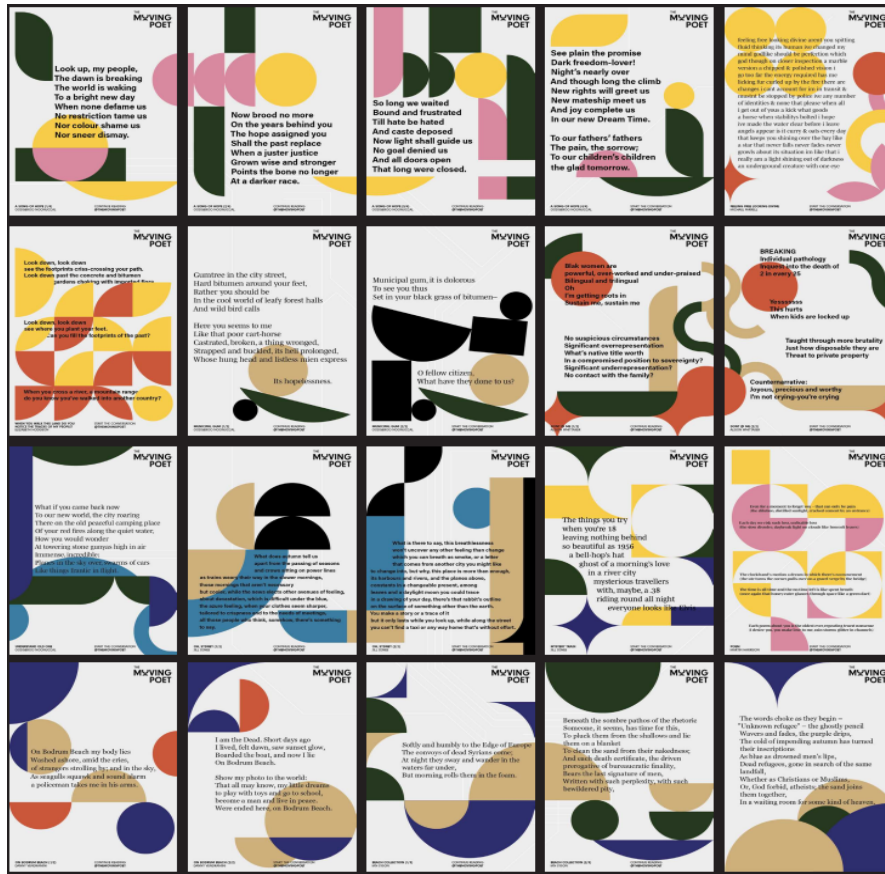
THE MOVING POET

Look up, my people,
The dawn is breaking
The world is waking
To a bright new day
When none defame us
No restriction tame us
Nor colour shame us
Nor sneer dismay.

A SONG OF HOPE (1/4)
OODGEROO NOONUCCAL

THE MOVING POET

Now brood no more
On the years behind you
The hope assigned you
Shall the past replace
When a juster justice
Grown wise and stronger
Points the bone no longer
At a darker race.

A SONG OF HOPE (2/4)
OODGEROO NOONUCCAL

CONTINUE READING
START THE CONVERSATION
@THEMOVINGPOET

THE MOVING POET

So long we waited
Bound and frustrated
Till hate be hated
And caste deposed
Now light shall guide us
No goal denied us
And all doors open
That long were closed.

A SONG OF HOPE (3/4)
OODGEROO NOONUCCAL

THE MOVING POET

See plain the promise
Dark freedom-lover!
Night's nearly over
And though long the climb
New rights will greet us
New mateship meet us
And joy complete us
In our new Dream Time.

To our fathers' fathers
The pain, the sorrow;
To our children's children
the glad tomorrow.

A SONG OF HOPE (4/4)
OODGEROO NOONUCCAL

START THE CONVERSATION
@THEMOVINGPOET

THE MOVING POET

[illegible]

THE MOVING POET

Look down, look down
see the footprints criss-crossing your path.
Look down past the concrete and bitumen
gardens clothing with imported flora.

Look down, look down
see where you plant your feet.
Can you fill the footprints of the past?

When you cross a river, a mountain range
do you know you've walked into another country?

THE MOVING POET

Gumtree in the city street,
Hard bitumen around your feet,
Rather you should be
In the cool world of leafy forest halls
And wild bird calls

Here you seems to me
Like that poor cart-horse
Castrated, broken, a thing wronged,
Strapped and buckled, its hell prolonged,
Whose hung head and listless mien express

Its hopelessness.

OODGEROO NOONUCCAL

THE MOVING POET

Municipal gum, it is dolorous
To see you thus
Set in your black grass of bitumen–

O fellow citizen,
What have they done to us?

OODGEROO NOONUCCAL

THE MOVING POET

Blak women are
powerful, over-worked and under-praised
Bilingual and trilingual
Oh
I'm getting roots in
Sustain me, sustain me

No suspicious circumstances
Significant overrepresentation
What's native title worth
In a compromised position to sovereignty?
Significant underrepresentation?
No contact with the family?

THE MOVING POET

BREAKING:
Individual pathology
Inquest into the death of
2 in every 25

Yesssss
This hurts
When kids are locked up

Taught through more brutality
Just how disposable they are
Threat to private property

Counternarrative:
Joyous, precious and worthy
I'm not crying–you're crying

THE MOVING POET

What if you come back now
To our new world, the city roaring
There on the old peaceful camping place
Of your red fires along the quiet water,
How you would wonder
At towering stone gunyas high in air
Immense, incredible;
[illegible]

THE MOVING POET

What does a home tell us
apart from the passing of seasons
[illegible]

THE MOVING POET

What is there to say, this breathlessness
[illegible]

THE MOVING POET

The things you try
when you're 18
leaving nothing behind
so beautiful as 1956
a bell-hop's hat
ghost of a morning's love
in a river city
mysterious travellers
with, maybe, a 38
riding round all night
everyone looks like Elvis

THE MOVING POET

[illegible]

THE MOVING POET

On Bodrum Beach my body lies
Washed ashore, amid the cries,
of strangers strolling by, and in the sky,
As seagulls squawk and sound alarm
a policeman takes me in his arms.

THE MOVING POET

I am the Dead. Short days ago
I lived, felt dawn, saw sunset glow,
Boarded the boat, and now I lie
On Bodrum Beach.

Show my photo to the world:
That all may know, my little dreams
to play with toys and go to school,
become a man and live in peace.
Were ended here, on Bodrum Beach.

THE MOVING POET

Softly and humbly to the Edge of Europe
The convoys of dead Syrians come;
At night they away and wander in the
waters far under,
But morning rolls them in the foam.

THE MOVING POET

Beneath the sombre pathos of the rhetoric
Someone, it seems, has time for this,
To pluck them from the shallows and lie
them on a blanket
To clean the sand from their nakedness;
And each death certificate, the driven
prerogative of bureaucratic finality,
Bears the last signature of men,
Written with such perplexity, with such
bewildered pity.

THE MOVING POET

The words choke as they begin –
"Unknown refugee" – the ghostly pencil
Wavers and fades, the purple drips,
The cold of impending autumn has turned
their inscriptions
As blue as drowned men's lips,
Dead refugees, gone in search of the same
landfill,
Whether as Christians or Muslims,
Or, God forbid, atheists, that God joins
them together,
In a waiting room for some kind of heaven.